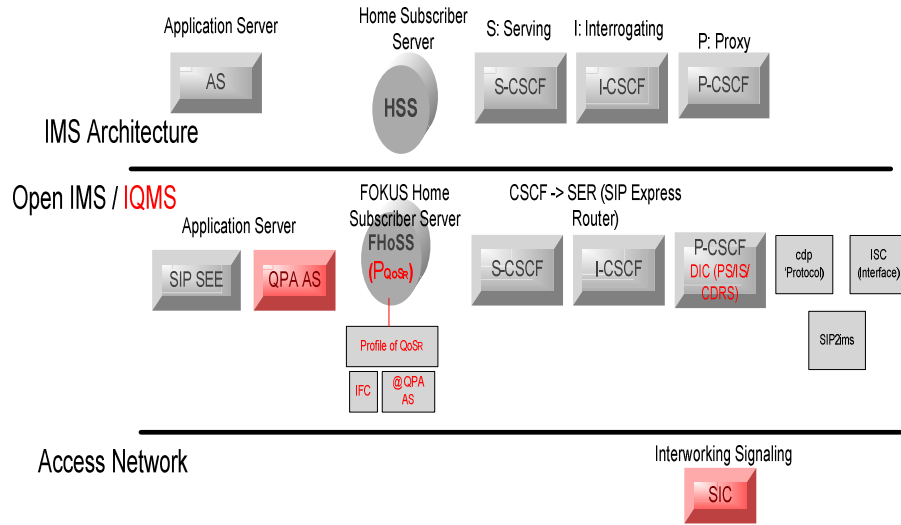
Application Server

AS

Home Subscriber Server

HSS

S: Serving

S-CSCF

I: Interrogating

I-CSCF

P: Proxy

P-CSCF

IMS Architecture

Open IMS / IQMS

Application Server

SIP SEE

QPA AS

FOKUS Home Subscriber Server

FHoSS

($P_{QoSR}$)

Profile of QoSR

IFC

@QPA AS

CSCF -> SER (SIP Express Router)

S-CSCF

I-CSCF

P-CSCF

DIC (PS/IS/CDRS)

cdp (Protocol)

ISC (Interface)

SIP2ims

Access Network

Interworking Signaling

SIC